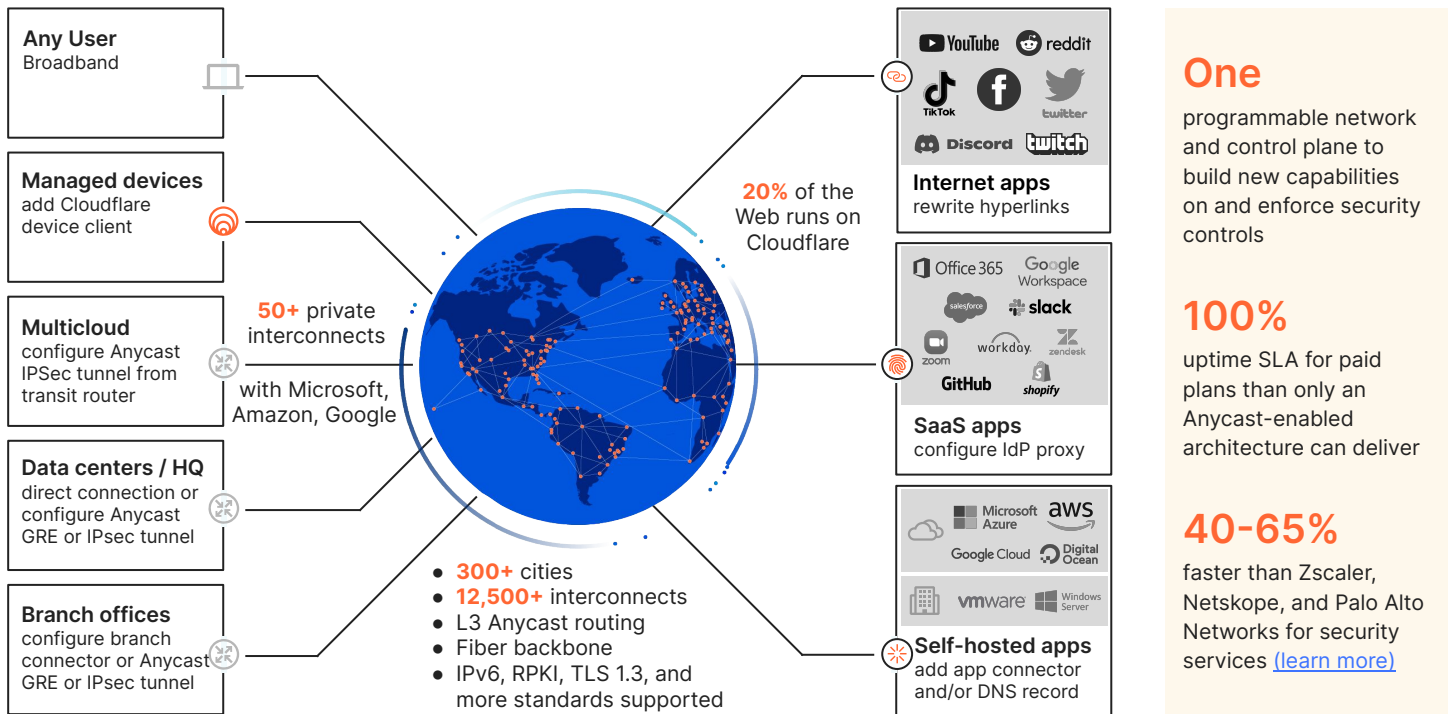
Any User
Broadband

Managed devices
add Cloudflare device client

Multicloud
configure Anycast IPSec tunnel from transit router

Data centers / HQ
direct connection or configure Anycast GRE or IPsec tunnel

Branch offices
configure branch connector or Anycast GRE or IPsec tunnel

50+ private interconnects

with Microsoft, Amazon, Google

20% of the Web runs on Cloudflare

- 300+ cities
- 12,500+ interconnects
- L3 Anycast routing
- Fiber backbone
- IPv6, RPKI, TLS 1.3, and more standards supported

YouTube reddit
TikTok
twitter
Discord twitch
Internet apps
rewrite hyperlinks

Office 365 Google Workspace
salesforce slack
zoom workday. zendesk
GitHub shopify
SaaS apps
configure IdP proxy

Microsoft Azure aws
Google Cloud Digital Ocean
vmware Windows Server
Self-hosted apps
add app connector and/or DNS record

One
programmable network and control plane to build new capabilities on and enforce security controls

100%
uptime SLA for paid plans than only an Anycast-enabled architecture can deliver

40-65%
faster than Zscaler, Netskope, and Palo Alto Networks for security services (learn more)